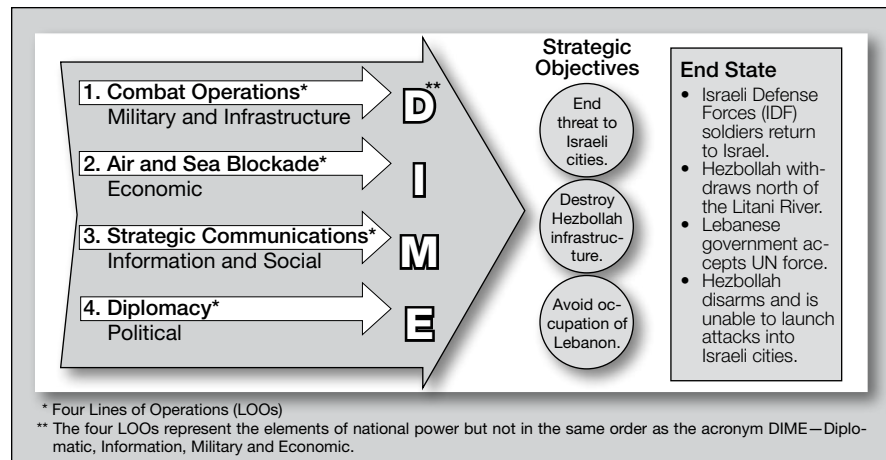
1. Combat Operations*
Military and Infrastructure

2. Air and Sea Blockade*
Economic

3. Strategic Communications*
Information and Social

4. Diplomacy*
Political

D**

I

M

E

Strategic Objectives

End threat to Israeli cities.

Destroy Hezbollah infrastructure.

Avoid occupation of Lebanon.

End State

• Israeli Defense Forces (IDF) soldiers return to Israel.
• Hezbollah withdraws north of the Litani River.
• Lebanese government accepts UN force.
• Hezbollah disarms and is unable to launch attacks into Israeli cities.

* Four Lines of Operations (LOOs)
** The four LOOs represent the elements of national power but not in the same order as the acronym DIME—Diplomatic, Information, Military and Economic.